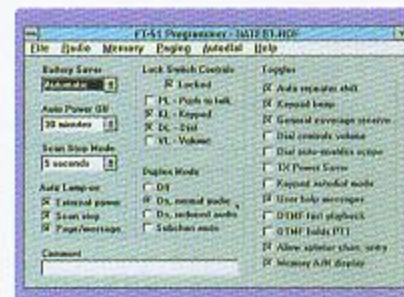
FT-51 Programmer - DATA\FT-HOF

File Radio Memory Paging Autodial Help

Battery Saver
Automatic

Auto Power Off
30 minutes

Scan Stop Mode
5 seconds

Auto Lamp-on
External power
Scan stop
Page/message

Lock Switch Controls
Locked
PL - Push to talk
KL - Keypad
DL - Dial
VL - Volume

Duplex Mode
DX
Dx, normal audio
Dx, reduced audio
Subchan mute

Toggles
Auto repeater shift
Keypad beep
General coverage receive
Dial controls volume
Dial auto-enables action
TX Power Saver
Keypad autodial mode
User help messages
DTMF fast playback
DTMF holds PTT
Allow splatter chan. entry
Memory A/N display

Comment